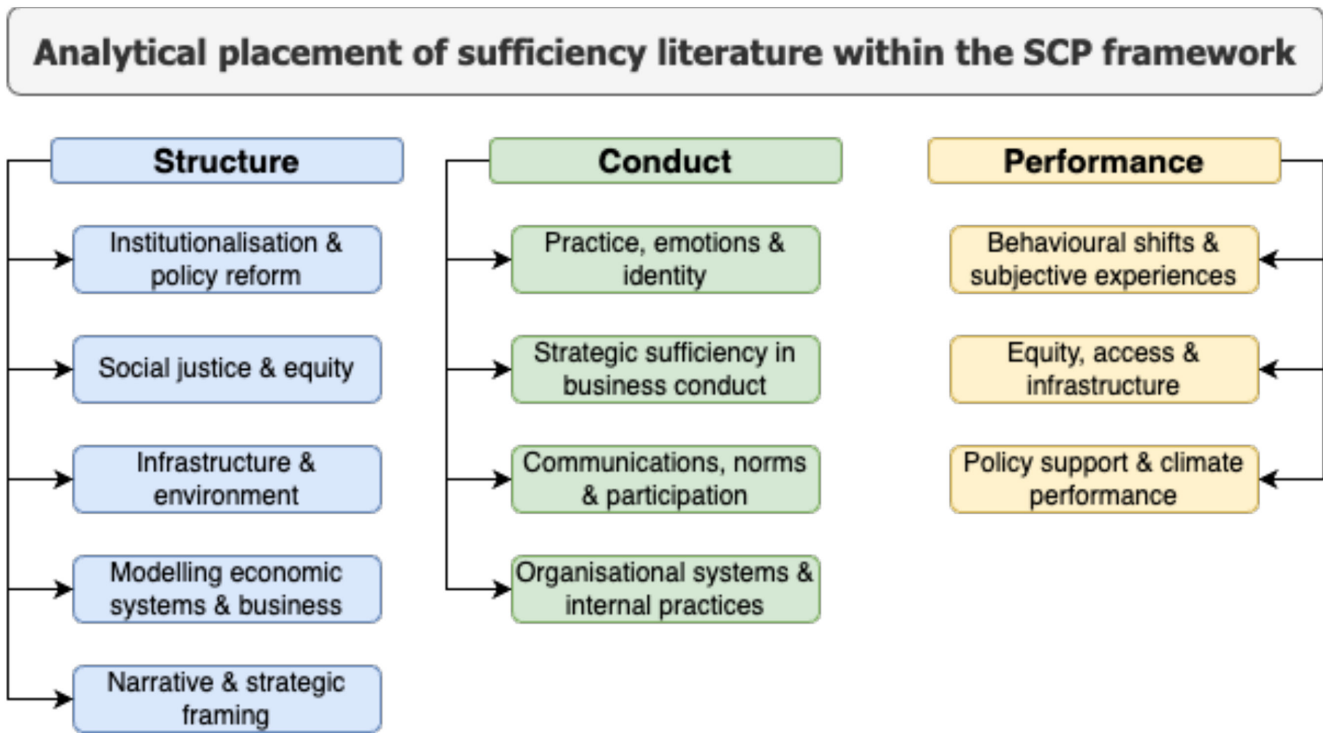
Analytical placement of sufficiency literature within the SCP framework

Structure

Institutionalisation & policy reform

Social justice & equity

Infrastructure & environment

Modelling economic systems & business

Narrative & strategic framing

Conduct

Practice, emotions & identity

Strategic sufficiency in business conduct

Communications, norms & participation

Organisational systems & internal practices

Performance

Behavioural shifts & subjective experiences

Equity, access & infrastructure

Policy support & climate performance